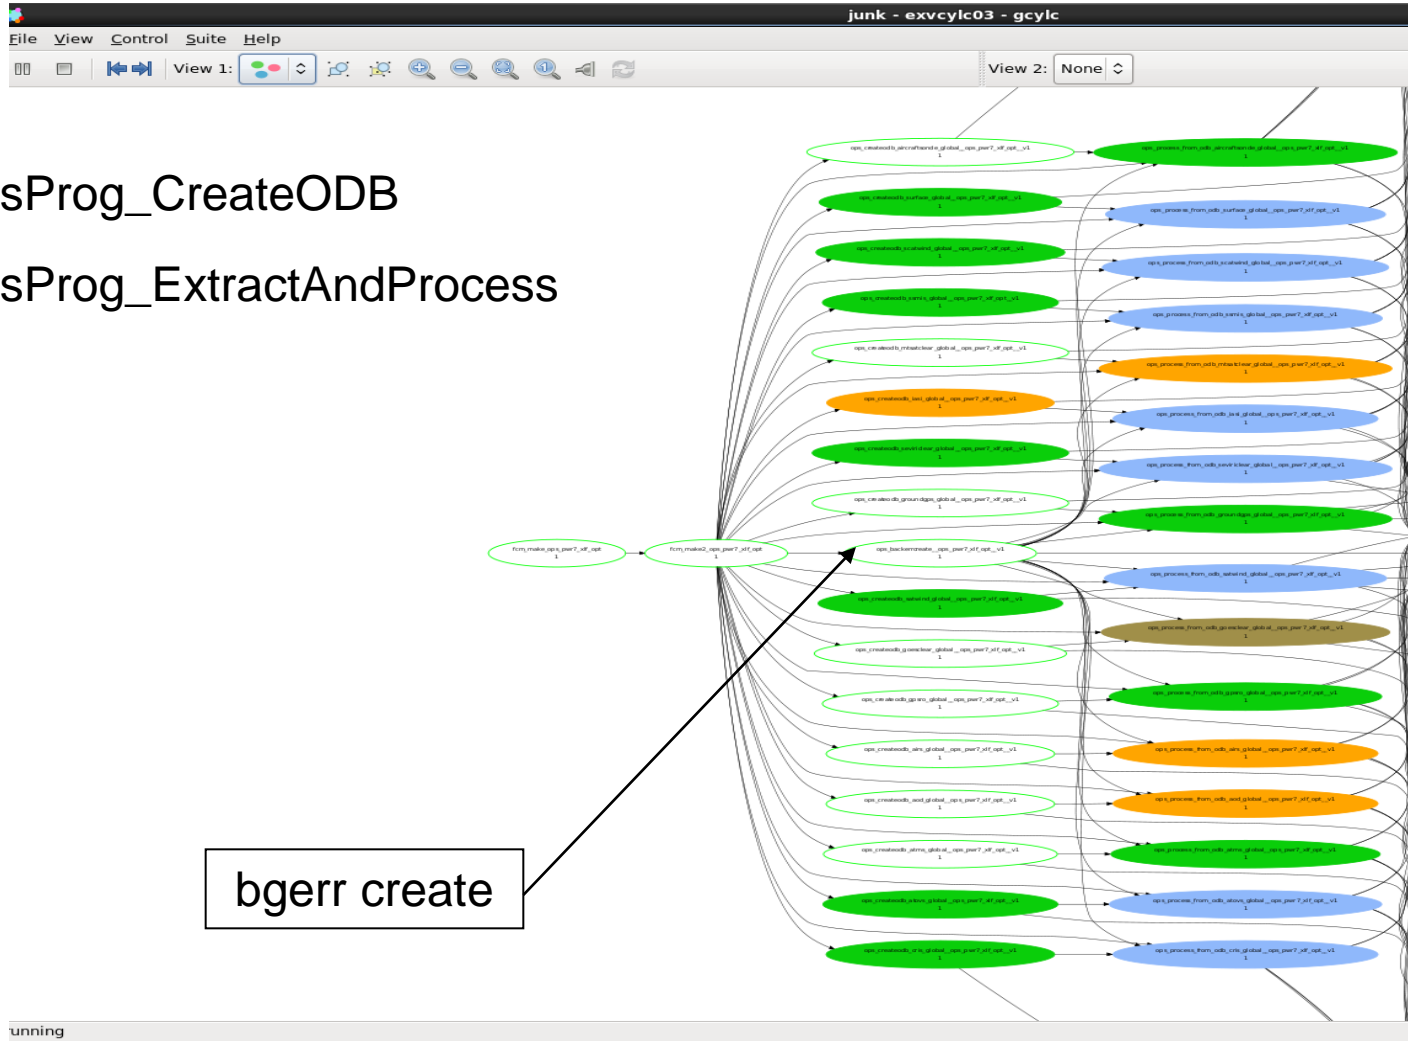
junk - exvcylc03 - gcylc

File View Control Suite Help

View 1: View 2: None

sProg_CreateODB

sProg_ExtractAndProcess

ops_createodb_aircraftandx_global_ops_per7_xlf_opt_v1
1

ops_process_from_odb_aircraftandx_global_ops_per7_xlf_opt_v1
1

ops_createodb_surface_global_ops_per7_xlf_opt_v1
1

ops_process_from_odb_surface_global_ops_per7_xlf_opt_v1
1

ops_createodb_scatwind_global_ops_per7_xlf_opt_v1
1

ops_process_from_odb_scatwind_global_ops_per7_xlf_opt_v1
1

ops_createodb_satwind_global_ops_per7_xlf_opt_v1
1

ops_process_from_odb_satwind_global_ops_per7_xlf_opt_v1
1

ops_createodb_mhsatclear_global_ops_per7_xlf_opt_v1
1

ops_process_from_odb_mhsatclear_global_ops_per7_xlf_opt_v1
1

ops_createodb_iasi_global_ops_per7_xlf_opt_v1
1

ops_process_from_odb_iasi_global_ops_per7_xlf_opt_v1
1

ops_createodb_seviriclear_global_ops_per7_xlf_opt_v1
1

ops_process_from_odb_seviriclear_global_ops_per7_xlf_opt_v1
1

ops_createodb_groundgps_global_ops_per7_xlf_opt_v1
1

ops_process_from_odb_groundgps_global_ops_per7_xlf_opt_v1
1

fcm_make_ops_per7_xlf_opt
1

fcm_make2_ops_per7_xlf_opt
1

ops_backerrcreate_ops_per7_xlf_opt_v1
1

ops_process_from_odb_satwind_global_ops_per7_xlf_opt_v1
1

ops_createodb_satwind_global_ops_per7_xlf_opt_v1
1

ops_process_from_odb_goesclear_global_ops_per7_xlf_opt_v1
1

ops_createodb_goesclear_global_ops_per7_xlf_opt_v1
1

ops_createodb_gpsro_global_ops_per7_xlf_opt_v1
1

ops_process_from_odb_gpsro_global_ops_per7_xlf_opt_v1
1

ops_createodb_airs_global_ops_per7_xlf_opt_v1
1

ops_process_from_odb_airs_global_ops_per7_xlf_opt_v1
1

ops_createodb_aod_global_ops_per7_xlf_opt_v1
1

ops_process_from_odb_aod_global_ops_per7_xlf_opt_v1
1

ops_createodb_atms_global_ops_per7_xlf_opt_v1
1

ops_process_from_odb_atms_global_ops_per7_xlf_opt_v1
1

ops_createodb_atovs_global_ops_per7_xlf_opt_v1
1

ops_process_from_odb_atovs_global_ops_per7_xlf_opt_v1
1

ops_createodb_cris_global_ops_per7_xlf_opt_v1
1

ops_process_from_odb_cris_global_ops_per7_xlf_opt_v1
1

bgerr create

running